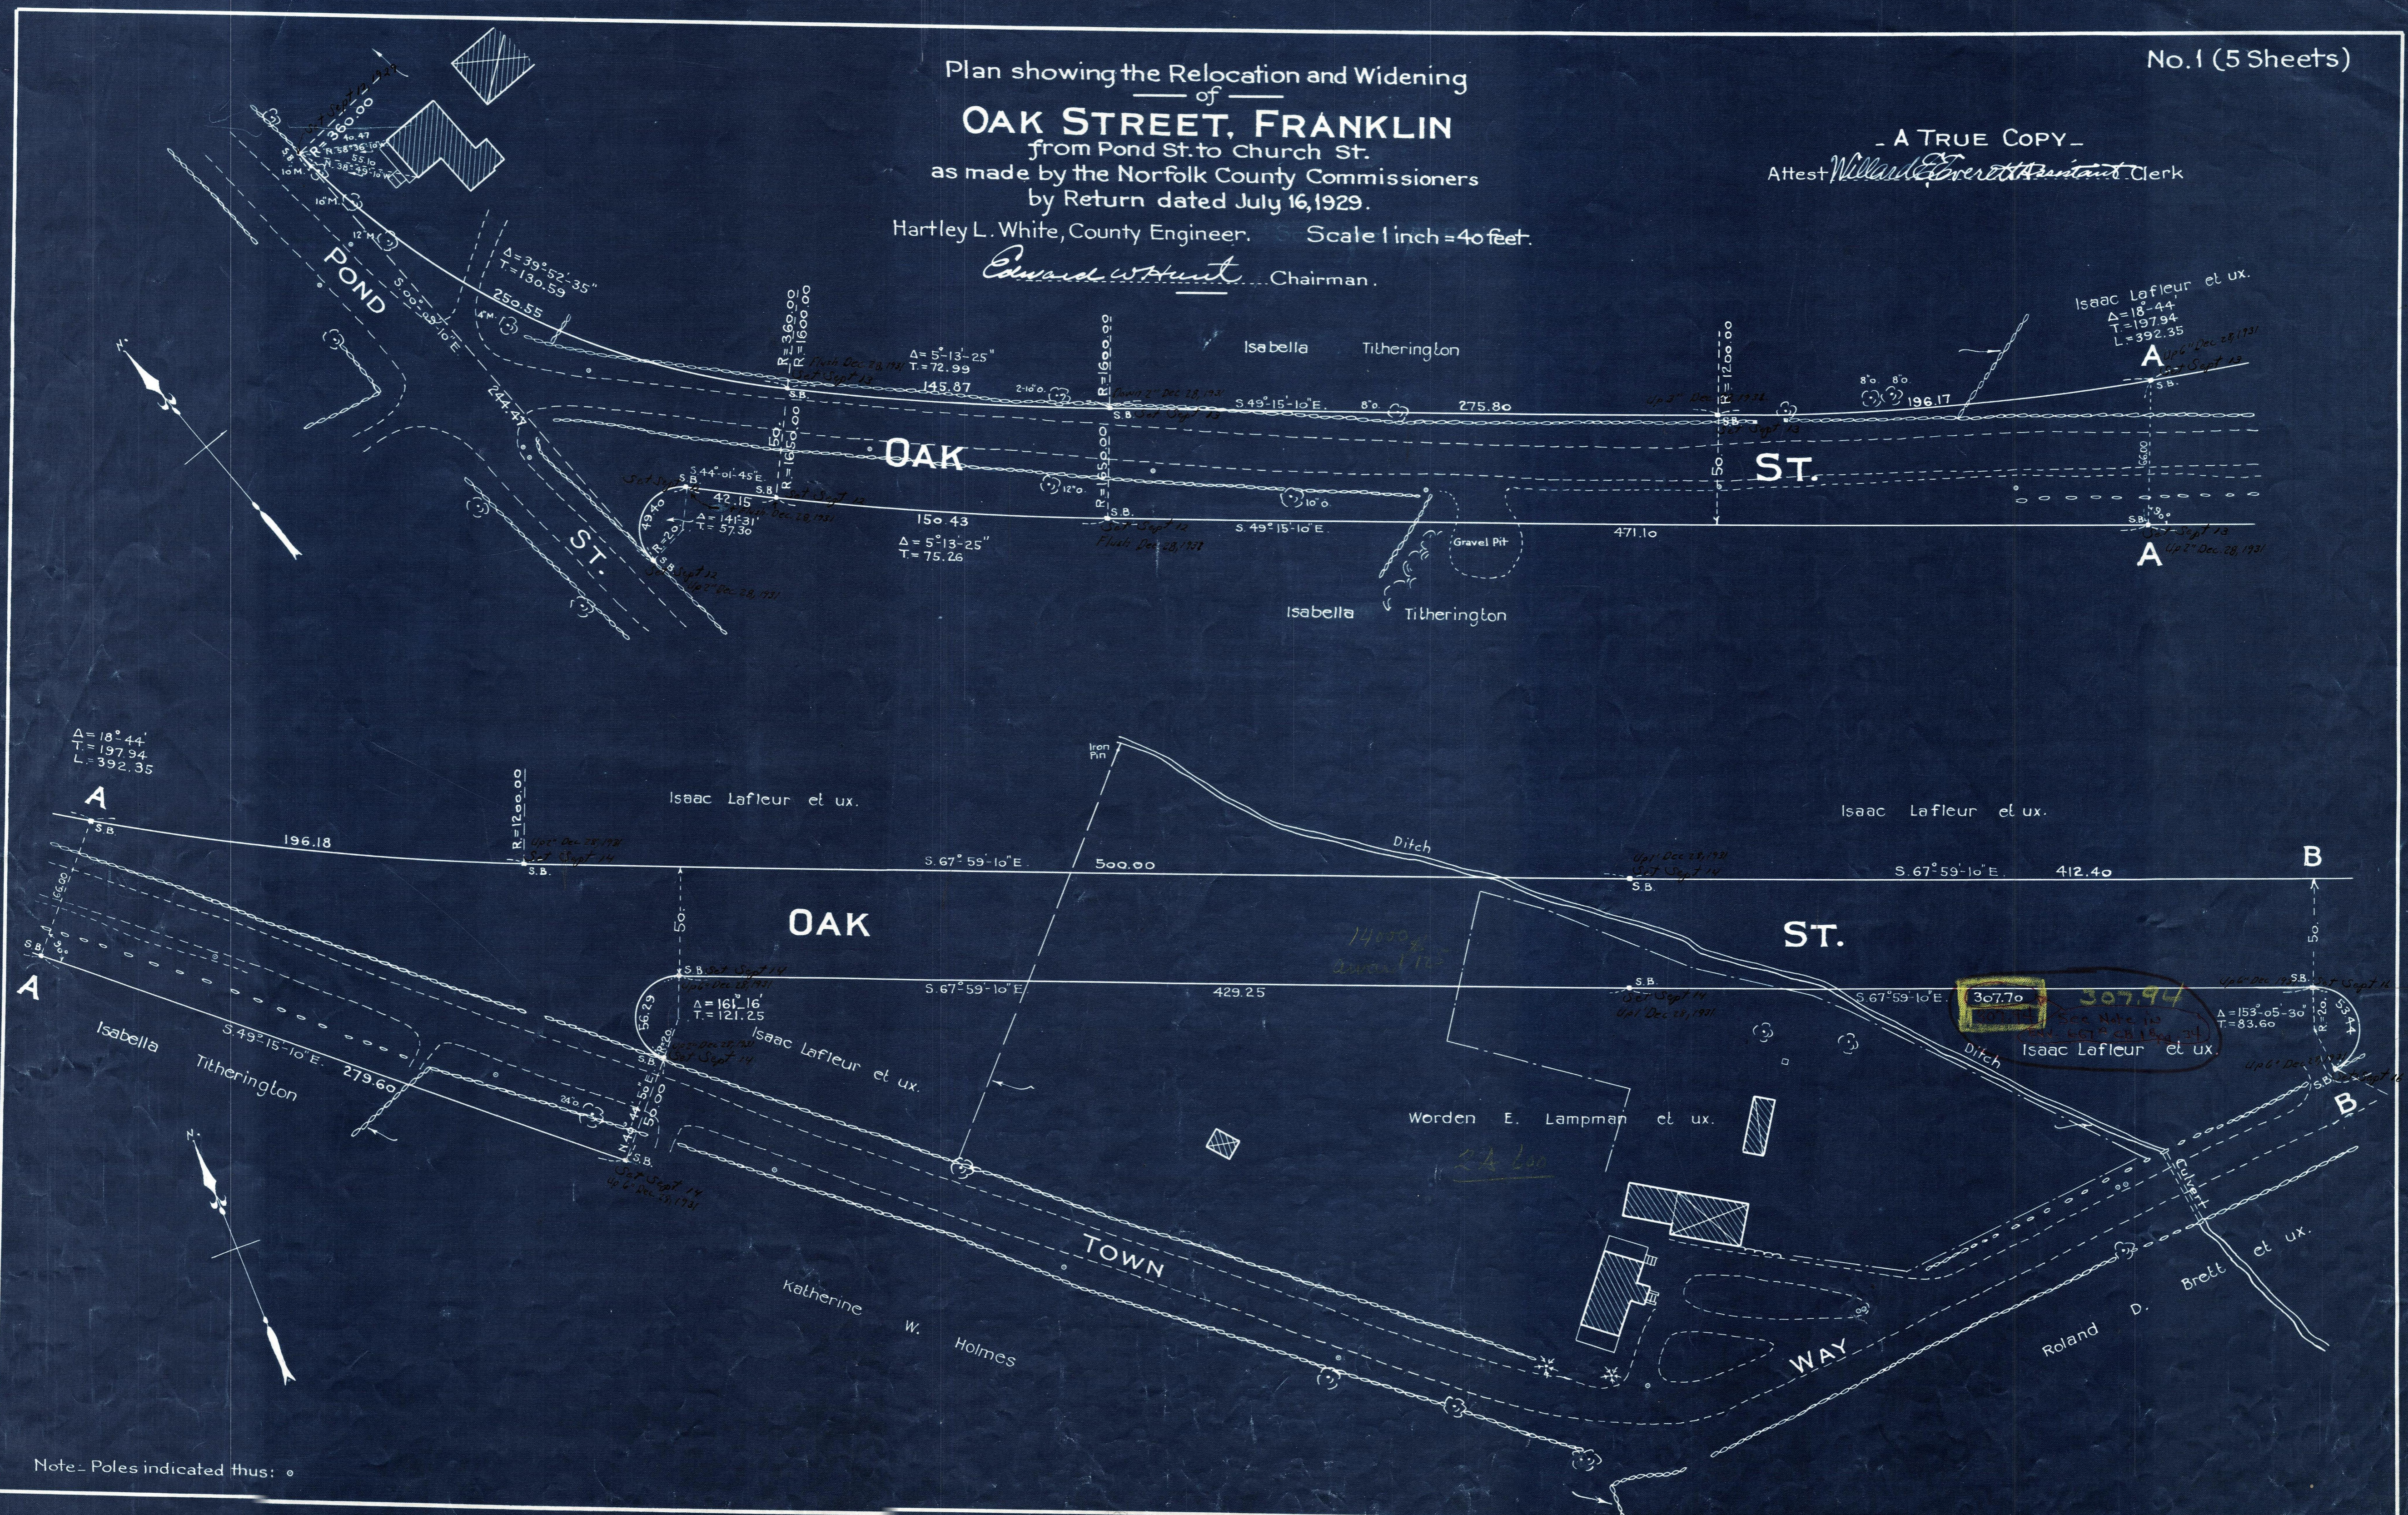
Plan showing the Relocation and Widening
of
OAK STREET, FRANKLIN
from Pond St. to Church St.
as made by the Norfolk County Commissioners
by Return dated July 16, 1929.
Hartley L. White, County Engineer.   Scale 1 inch = 40 feet.
Edward W. Hunt Chairman.

No. 1 (5 Sheets)

- A TRUE COPY -
Attest Willard Everett Assistant Clerk

POND ST.
OAK ST.
Isabella Titherington
Isaac Lafleur et ux.
$\Delta = 18°-44'$
T = 197.94
L = 392.35
A
A
$\Delta = 39°-52'-35''$
T = 130.59
250.55
244.47
S.00°-45'-10" E.
R = 360.00
R = 1600.00
$\Delta = 5°-13'-25''$
T = 72.99
145.87
R = 1600.00
S.49°-15'-10"E.
275.80
R = 1200.00
196.17
S.44°-01'-45"E.
42.15
$\Delta = 141°31'$
T = 57.30
150.43
$\Delta = 5°-13'-25''$
T = 75.26
S.49°-15'-10"E.
471.10
Gravel Pit
Isabella Titherington
S.B.

$\Delta = 18°-44'$
T = 197.94
L = 392.35
A
Isaac Lafleur et ux.
196.18
R = 1200.00
S.67°-59'-10"E.
500.00
Iron Pin
Ditch
S.67°-59'-10"E.
412.40
B
Isaac Lafleur et ux.
OAK
ST.
50
S.67°-59'-10"E.
429.25
S.67°-59'-10"E.
307.70
307.94
$\Delta = 161°16'$
T = 121.25
56.29
Isaac Lafleur et ux.
Ditch
Isaac Lafleur et ux.
$\Delta = 153°-05'-30''$
T = 83.60
B
A
Isabella Titherington
S.49°-15'-10"E.
279.60
Worden E. Lampman et ux.
TOWN
WAY
Katherine W. Holmes
Roland D. Brett et ux.
Culvert

Note - Poles indicated thus: o